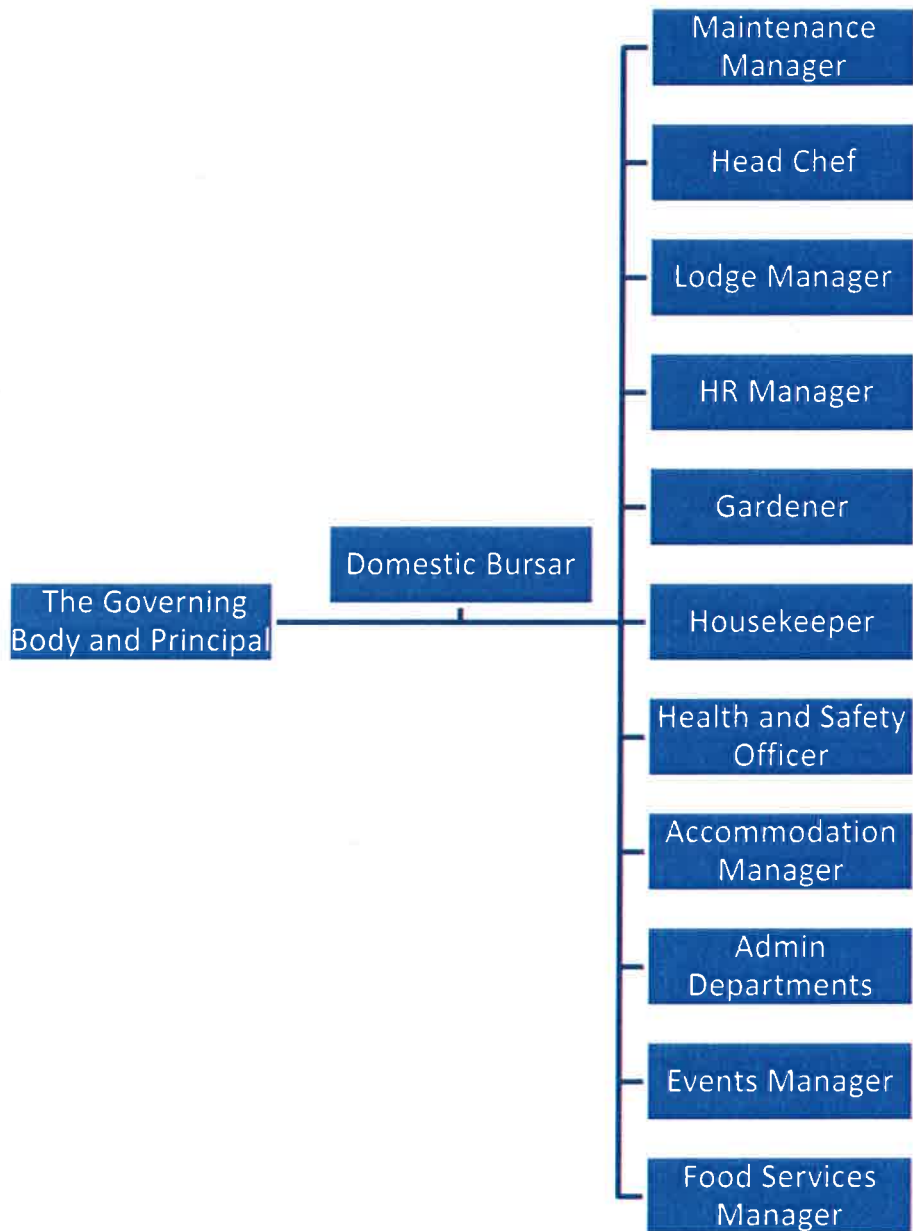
The Governing Body and Principal

Domestic Bursar

Maintenance Manager

Head Chef

Lodge Manager

HR Manager

Gardener

Housekeeper

Health and Safety Officer

Accommodation Manager

Admin Departments

Events Manager

Food Services Manager